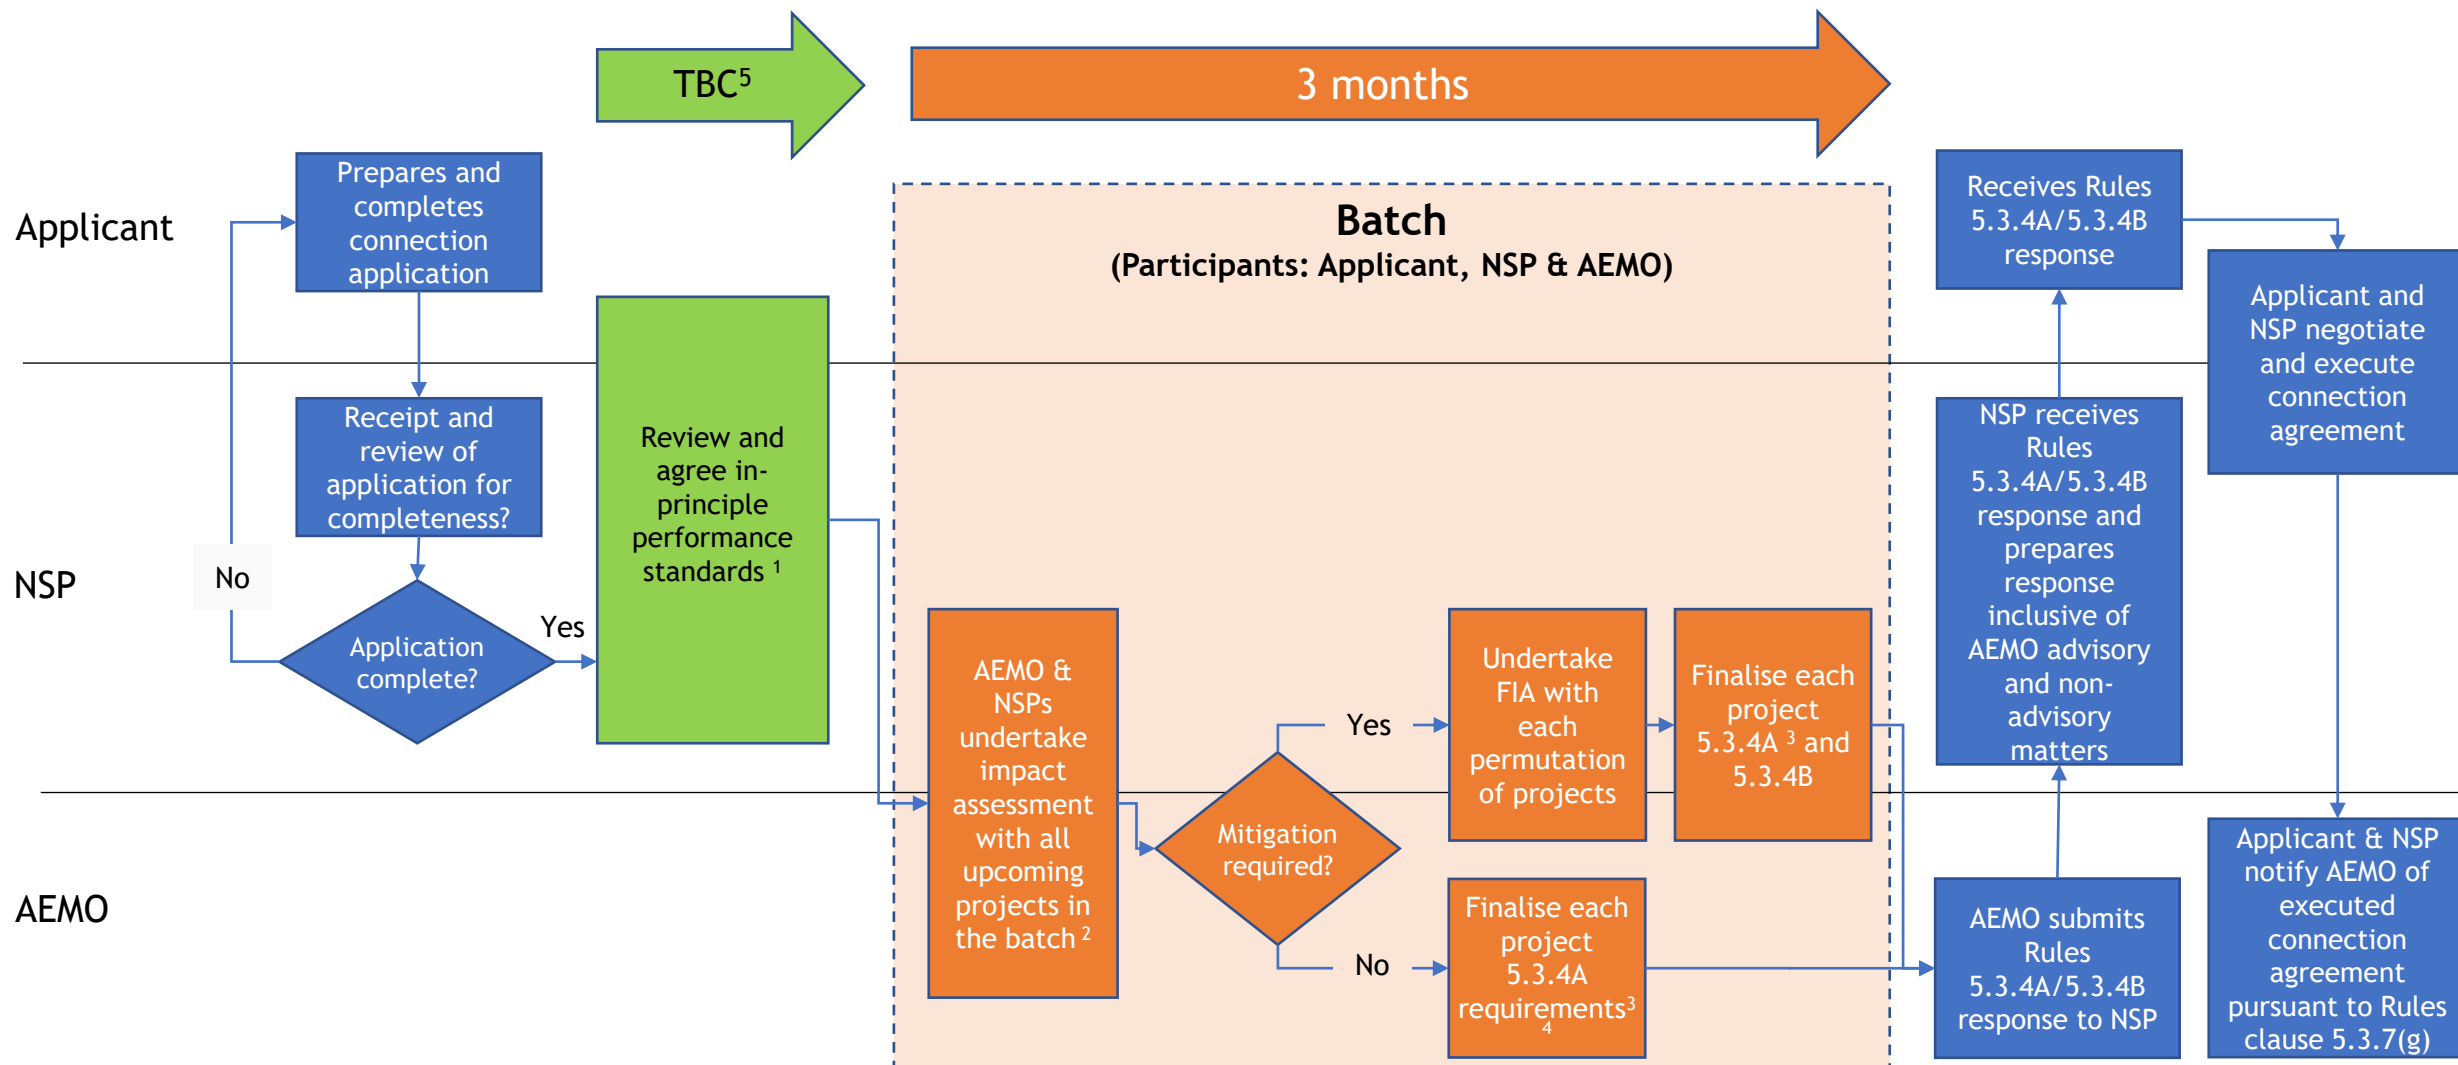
TBC$^5$

3 months

Applicant

Prepares and completes connection application

Batch
(Participants: Applicant, NSP & AEMO)

Receives Rules 5.3.4A/5.3.4B response

Applicant and NSP negotiate and execute connection agreement

NSP

Receipt and review of application for completeness?

No

Application complete?

Yes

Review and agree in-principle performance standards $^1$

NSP receives Rules 5.3.4A/5.3.4B response and prepares response inclusive of AEMO advisory and non-advisory matters

AEMO & NSPs undertake impact assessment with all upcoming projects in the batch $^2$

Mitigation required?

Yes

Undertake FIA with each permutation of projects

Finalise each project 5.3.4A $^3$ and 5.3.4B

No

Finalise each project 5.3.4A requirements$^3$ $_4$

AEMO

AEMO submits Rules 5.3.4A/5.3.4B response to NSP

Applicant & NSP notify AEMO of executed connection agreement pursuant to Rules clause 5.3.7(g)